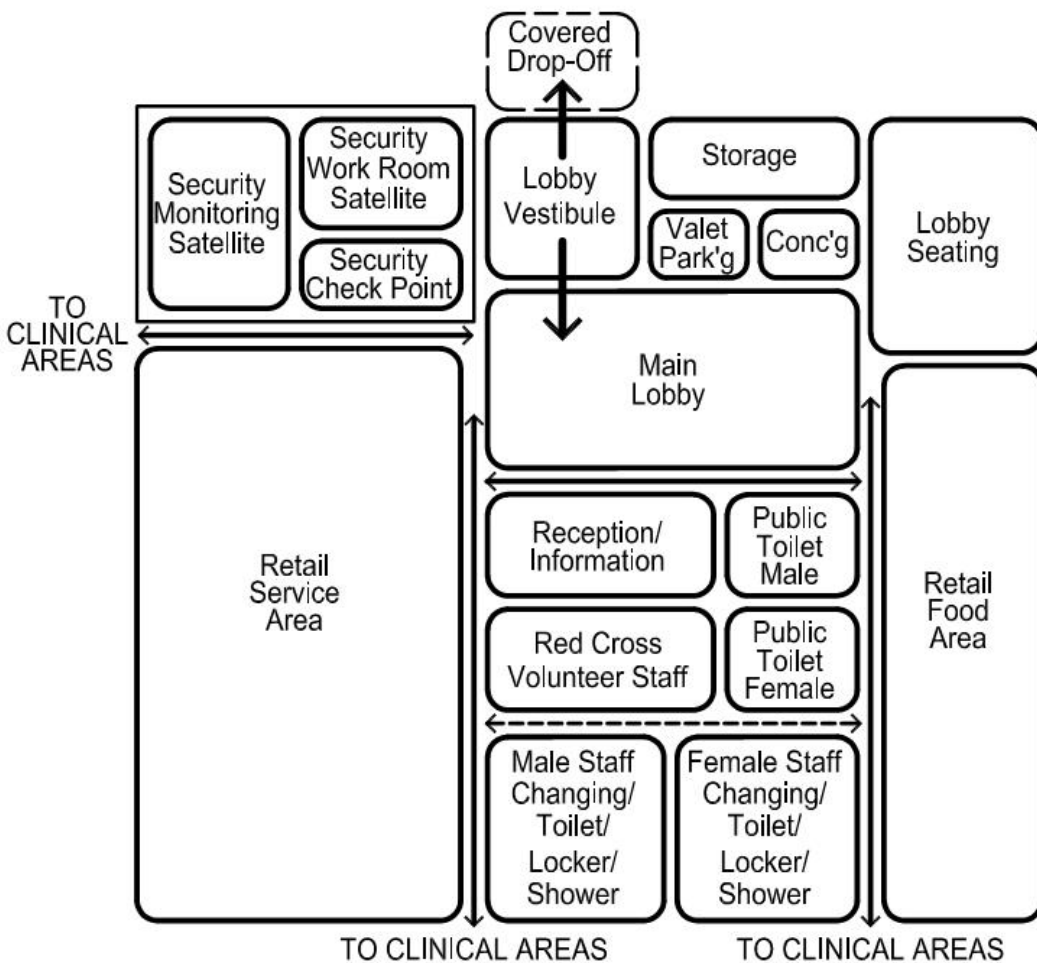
Covered Drop-Off

Security Monitoring Satellite

Security Work Room Satellite

Security Check Point

Lobby Vestibule

Storage

Valet Park'g

Conc'g

Lobby Seating

TO CLINICAL AREAS

Main Lobby

Retail Service Area

Reception/ Information

Public Toilet Male

Red Cross Volunteer Staff

Public Toilet Female

Retail Food Area

Male Staff Changing/ Toilet/ Locker/ Shower

Female Staff Changing/ Toilet/ Locker/ Shower

TO CLINICAL AREAS

TO CLINICAL AREAS